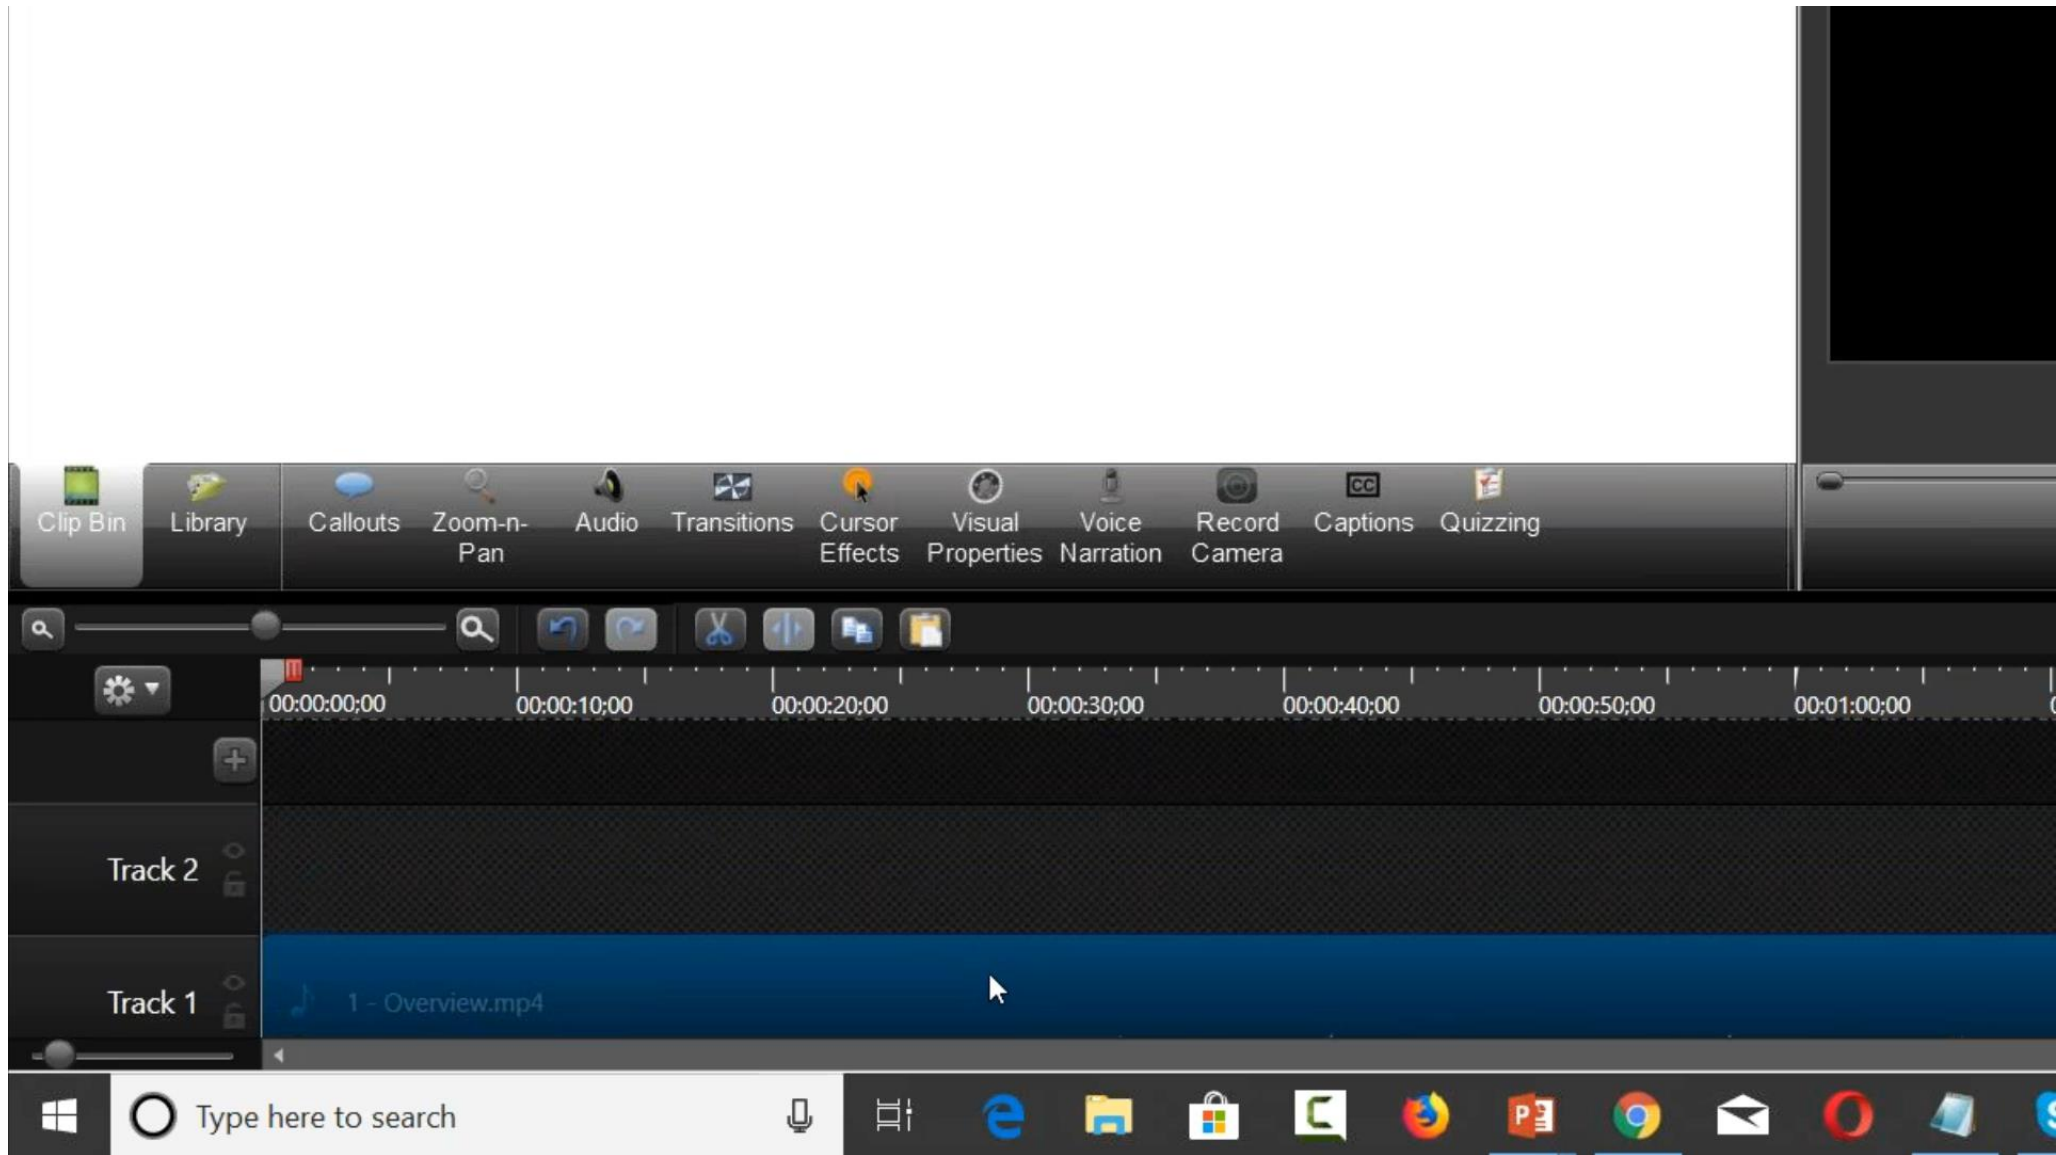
Clip Bin Library Callouts Zoom-n-Pan Audio Transitions Cursor Effects Visual Properties Voice Narration Record Camera Captions Quizzing

00:00:00;00 00:00:10;00 00:00:20;00 00:00:30;00 00:00:40;00 00:00:50;00 00:01:00;00

Track 2

Track 1

1 - Overview.mp4

Type here to search